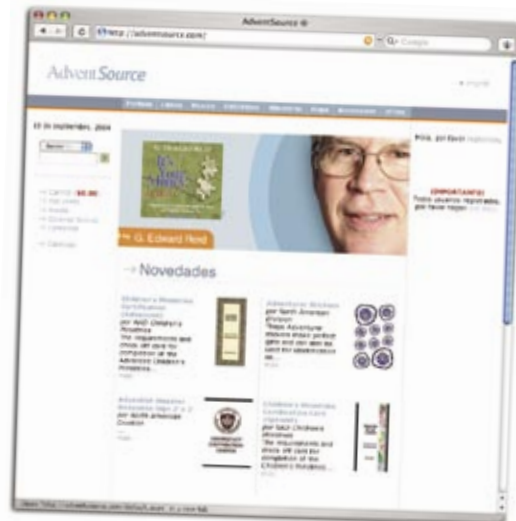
AdventSource

http://adventsource.com/

Google

AdventSource

13 de septiembre, 2004

Carrito $0.00

G. Edward Reid

Novedades

Children's Ministries Certification (Individual) por NAD Children's Ministries The requirements and check off card for completion of the Adventist Children's Ministries...

Adventurer Brochure por North American Division These Adventurer brochures are perfect

Adventist Adventurer Brochures Sign 1" x 3" por North American Division

Children's Ministries Certification Card (Individual) por NAD Children's Ministries The requirements and check off card for completion of the Children's Ministries...

Hola, por favor

IMPORTANTE!
Todos usuarios registrados, por favor hagan